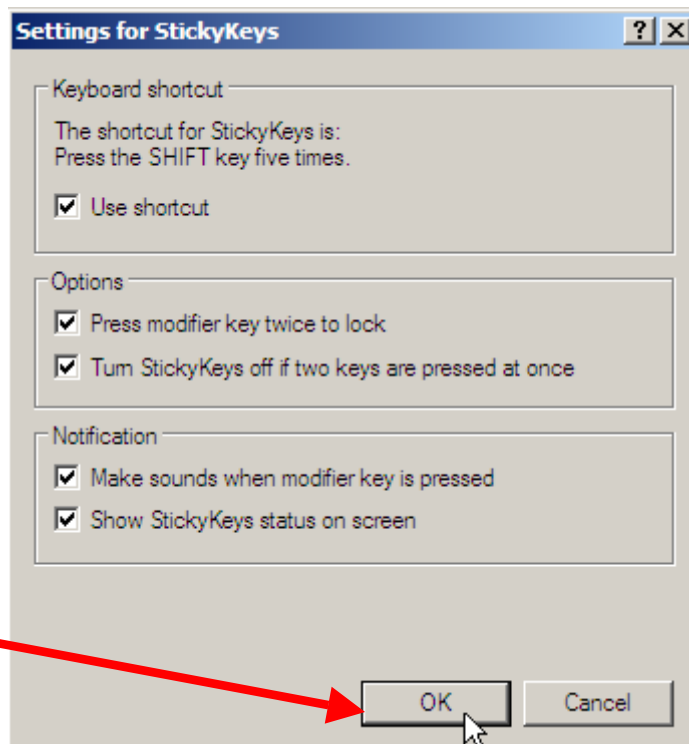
Settings for StickyKeys

?

Keyboard shortcut

The shortcut for StickyKeys is:
Press the SHIFT key five times.

Use shortcut

Options

Press modifier key twice to lock

Turn StickyKeys off if two keys are pressed at once

Notification

Make sounds when modifier key is pressed

Show StickyKeys status on screen

OK

Cancel